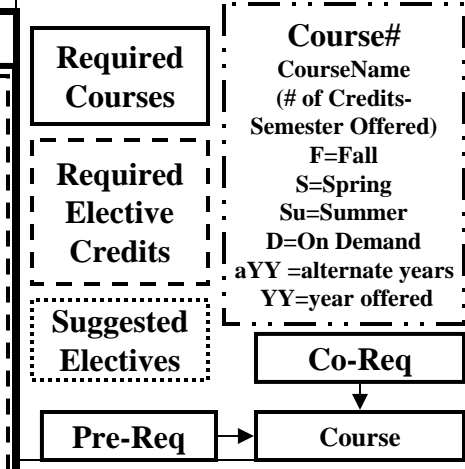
Required Courses

Required Elective Credits

Suggested Electives

Course#
CourseName
(# of Credits-Semester Offered)
F=Fall
S=Spring
Su=Summer
D=On Demand
aYY =alternate years
YY=year offered

Co-Req

Pre-Req

Course